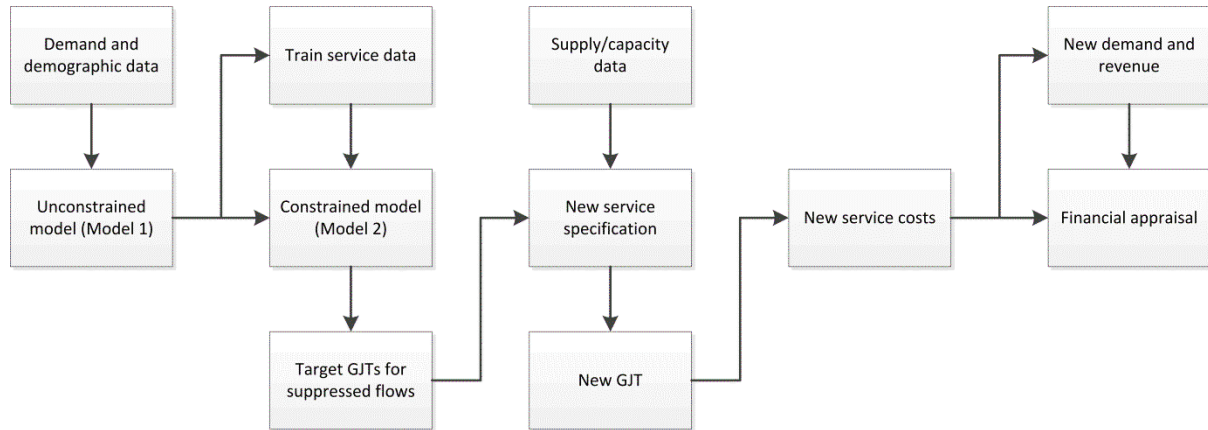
Demand and demographic data

Unconstrained model (Model 1)

Train service data

Constrained model (Model 2)

Target GJTs for suppressed flows

Supply/capacity data

New service specification

New GJT

New service costs

New demand and revenue

Financial appraisal